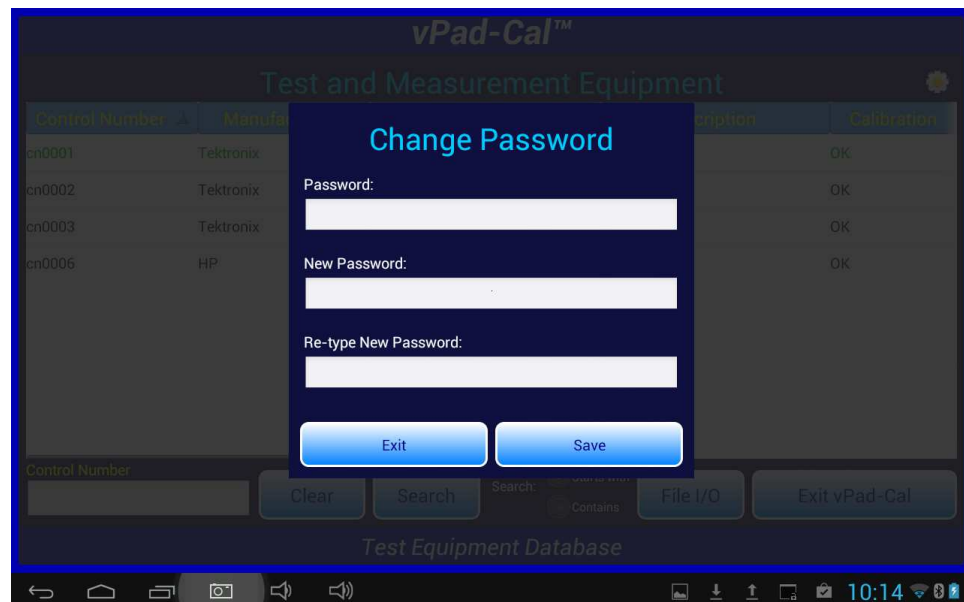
vPad-Cal™

Test and Measurement Equipment

| Control Number | Manufa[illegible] | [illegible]cription | Calibration |
|---|---|---|---|
| cn0001 | Tektronix | | OK |
| cn0002 | Tektronix | | OK |
| cn0003 | Tektronix | | OK |
| cn0006 | HP | | OK |

Change Password

Password:

New Password:

Re-type New Password:

Exit

Save

Control Number

Clear

Search

Search:

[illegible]

Contains

File I/O

Exit vPad-Cal

Test Equipment Database

10:14